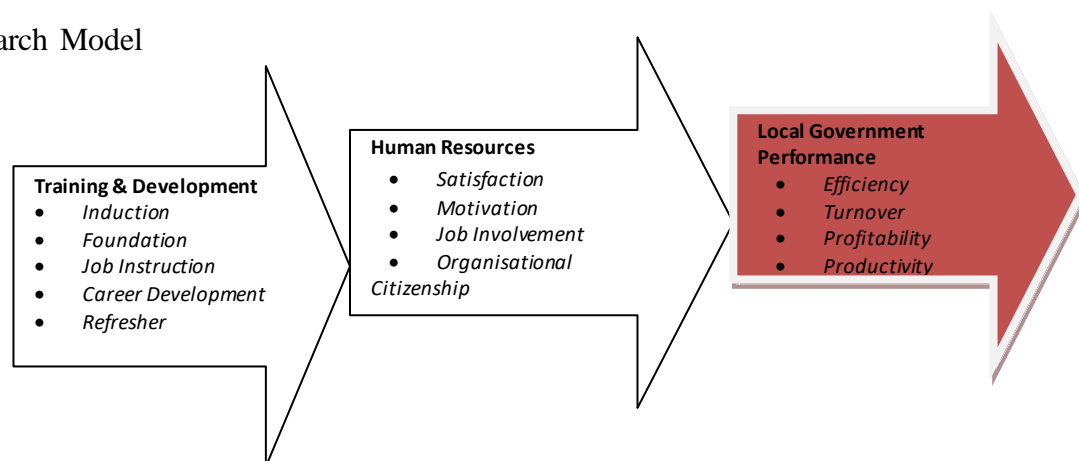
arch Model

**Training & Development**
- *Induction*
- *Foundation*
- *Job Instruction*
- *Career Development*
- *Refresher*

**Human Resources**
- *Satisfaction*
- *Motivation*
- *Job Involvement*
- *Organisational Citizenship*

**Local Government Performance**
- *Efficiency*
- *Turnover*
- *Profitability*
- *Productivity*